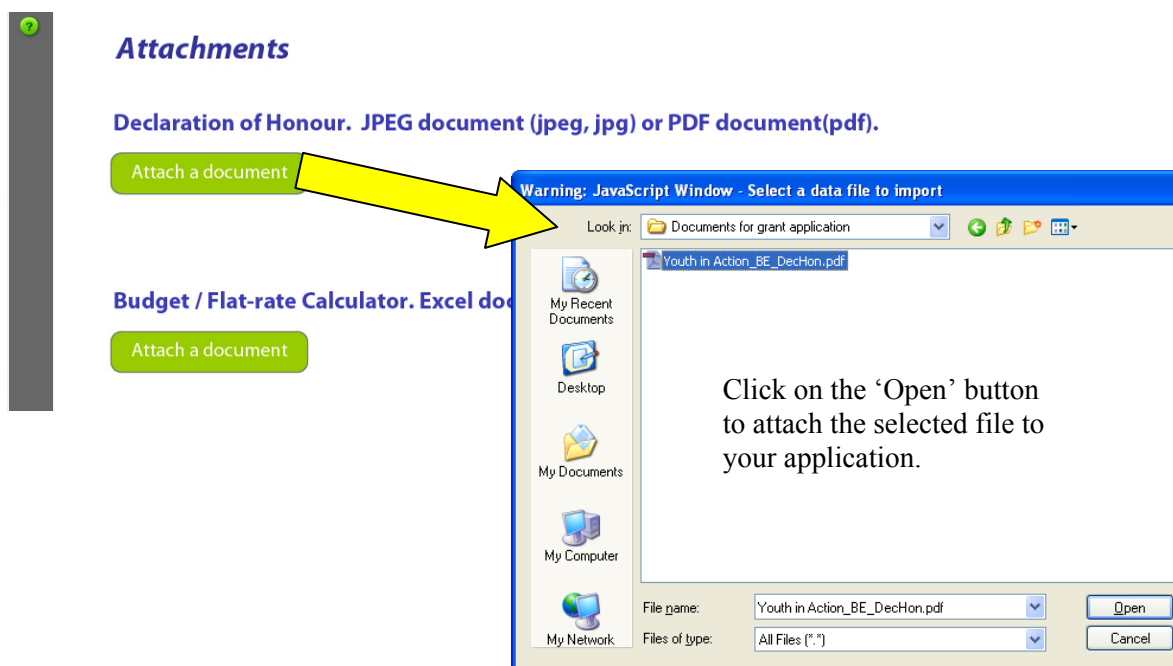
?

Attachments

Declaration of Honour. JPEG document (jpeg, jpg) or PDF document(pdf).

Attach a document

Budget / Flat-rate Calculator. Excel doc

Attach a document

Warning: JavaScript Window - Select a data file to import

Look in: Documents for grant application

Youth in Action_BE_DecHon.pdf

My Recent Documents

Desktop

My Documents

My Computer

My Network

Click on the ‘Open’ button to attach the selected file to your application.

File name: Youth in Action_BE_DecHon.pdf

Files of type: All Files (*.*)

Open

Cancel